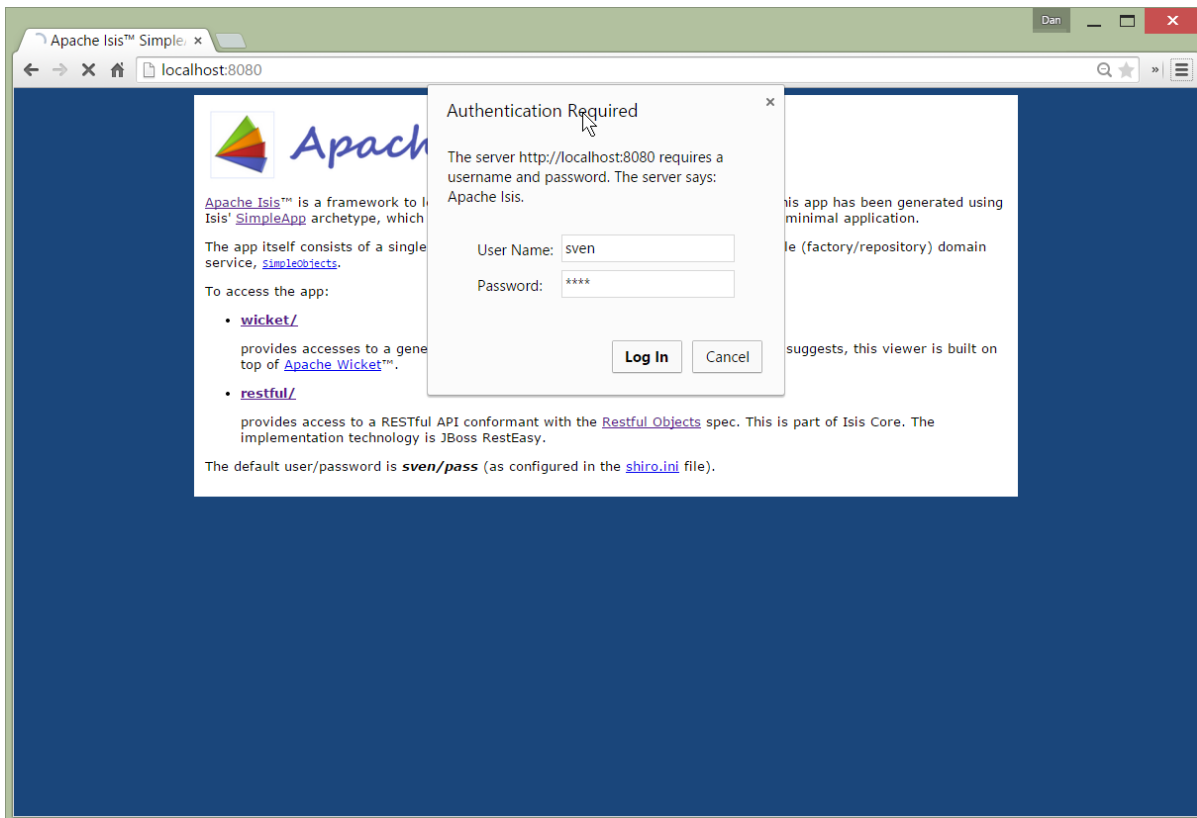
Dan

Apache Isis™ Simple ×

localhost:8080

Apach

Apache Isis™ is a framework to l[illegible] his app has been generated using Isis' SimpleApp archetype, which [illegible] minimal application.

The app itself consists of a single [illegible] le (factory/repository) domain service, SimpleObjects.

To access the app:

• wicket/

provides accesses to a gene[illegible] suggests, this viewer is built on top of Apache Wicket™.

• restful/

provides access to a RESTful API conformant with the Restful Objects spec. This is part of Isis Core. The implementation technology is JBoss RestEasy.

The default user/password is ***sven/pass*** (as configured in the shiro.ini file).

Authentication Required ×

The server http://localhost:8080 requires a username and password. The server says: Apache Isis.

User Name: sven

Password: ****

Log In Cancel